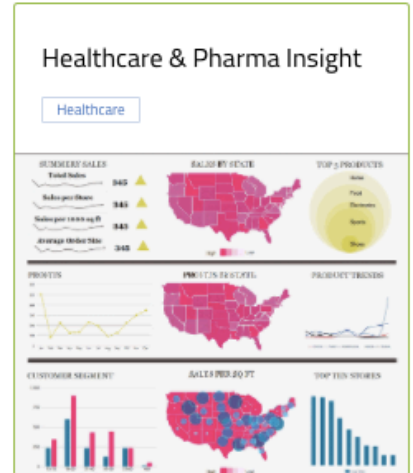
Healthcare & Pharma Insight

Healthcare

SUMMERY SALES

Total Sales 345

Sales per Store 345

Sales per 1000 sq ft 343

Average Order Size 348

SALES BY STATE

TOP 5 PRODUCTS

Autos

Food

Electronics

Sports

Shoes

PROFITS

PROFITS BY STATE

PRODUCT TRENDS

CUSTOMER SEGMENT

SALES PER SQ FT

TOP TEN STORES